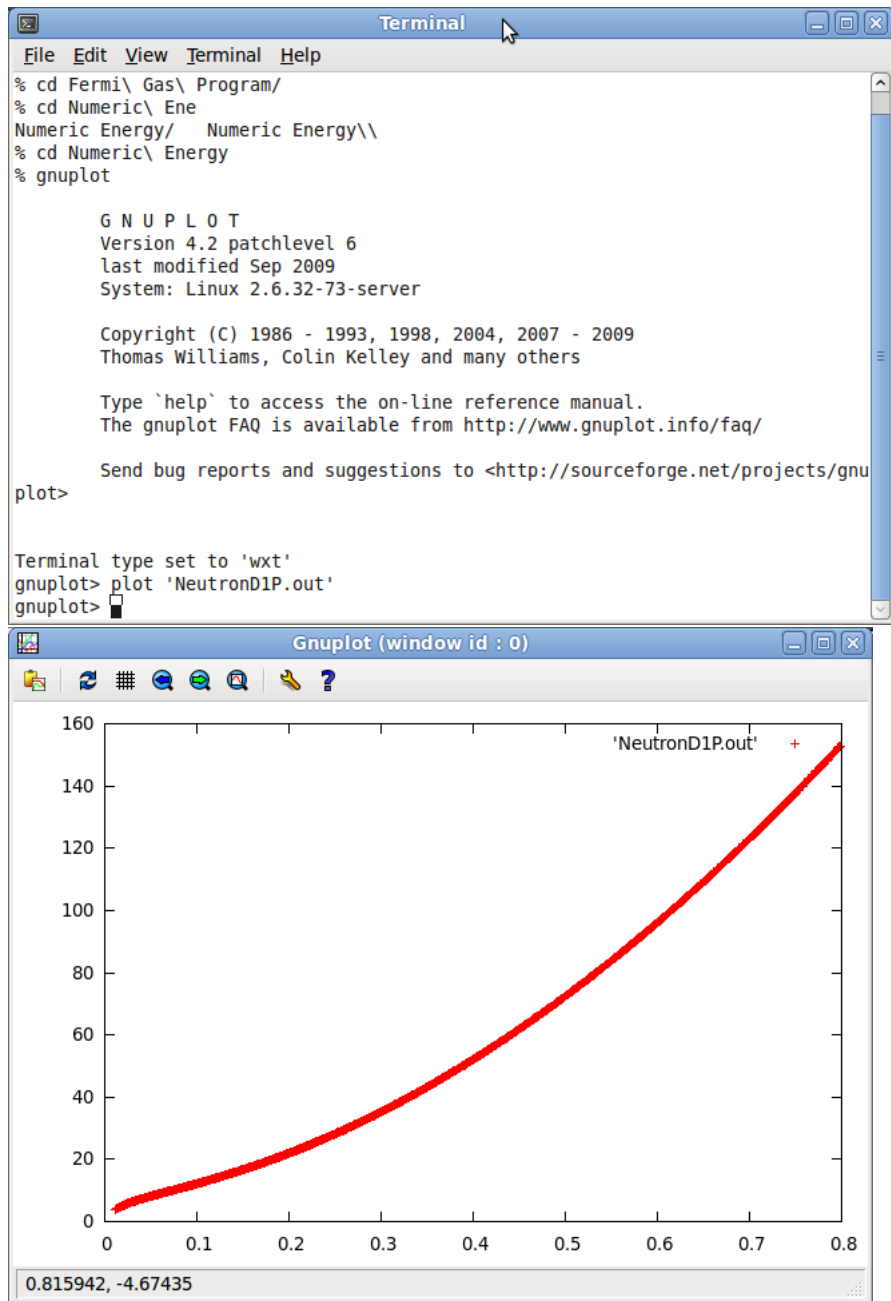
Terminal

File Edit View Terminal Help

% cd Fermi\ Gas\ Program/
% cd Numeric\ Ene
Numeric Energy/   Numeric Energy\\
% cd Numeric\ Energy
% gnuplot

G N U P L O T
Version 4.2 patchlevel 6
last modified Sep 2009
System: Linux 2.6.32-73-server

Copyright (C) 1986 - 1993, 1998, 2004, 2007 - 2009
Thomas Williams, Colin Kelley and many others

Type `help` to access the on-line reference manual.
The gnuplot FAQ is available from http://www.gnuplot.info/faq/

Send bug reports and suggestions to <http://sourceforge.net/projects/gnuplot>

Terminal type set to 'wxt'
gnuplot> plot 'NeutronD1P.out'
gnuplot>

Gnuplot (window id : 0)

'NeutronD1P.out'

160
140
120
100
80
60
40
20
0

0 0.1 0.2 0.3 0.4 0.5 0.6 0.7 0.8

0.815942, -4.67435